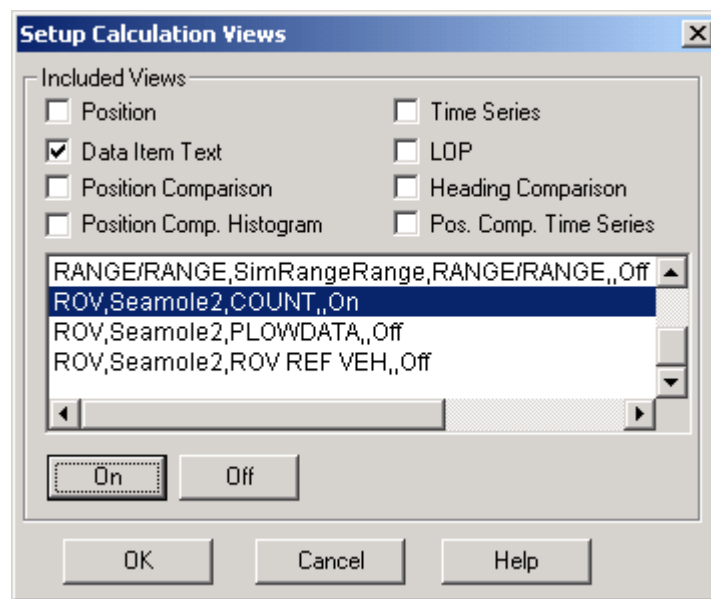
Setup Calculation Views

Included Views

Position
Time Series
Data Item Text
LOP
Position Comparison
Heading Comparison
Position Comp. Histogram
Pos. Comp. Time Series

RANGE/RANGE,SimRangeRange,RANGE/RANGE,,Off
ROV,Seamole2,COUNT,,On
ROV,Seamole2,PLOWDATA,,Off
ROV,Seamole2,ROV REF VEH,,Off

On
Off

OK
Cancel
Help